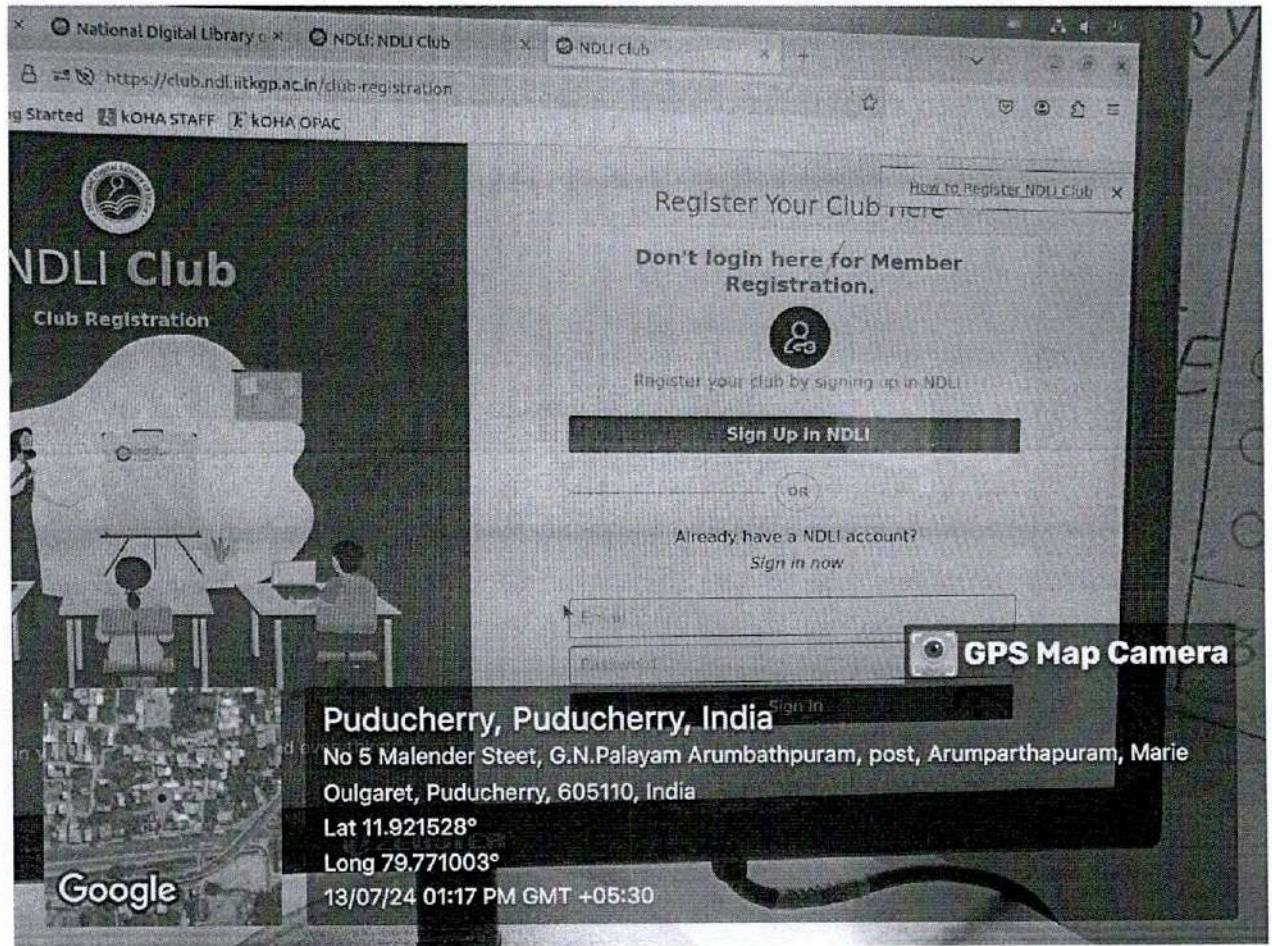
National Digital Library o × NDLI: NDLI Club × NDLI Club × +

https://club.ndl.iitkgp.ac.in/club-registration

g Started KOHA STAFF KOHA OPAC

NDLI Club

Club Registration

How to Register NDLI Club ×

Register Your Club here

Don't login here for Member Registration.

Register your club by signing up in NDLI

Sign Up in NDLI

OR

Already have a NDLI account?
Sign in now

Email

Password

Sign In

GPS Map Camera

Puducherry, Puducherry, India
No 5 Malender Steet, G.N.Palayam Arumbathpuram, post, Arumparthapuram, Marie Oulgaret, Puducherry, 605110, India
Lat 11.921528°
Long 79.771003°
13/07/24 01:17 PM GMT +05:30

Google